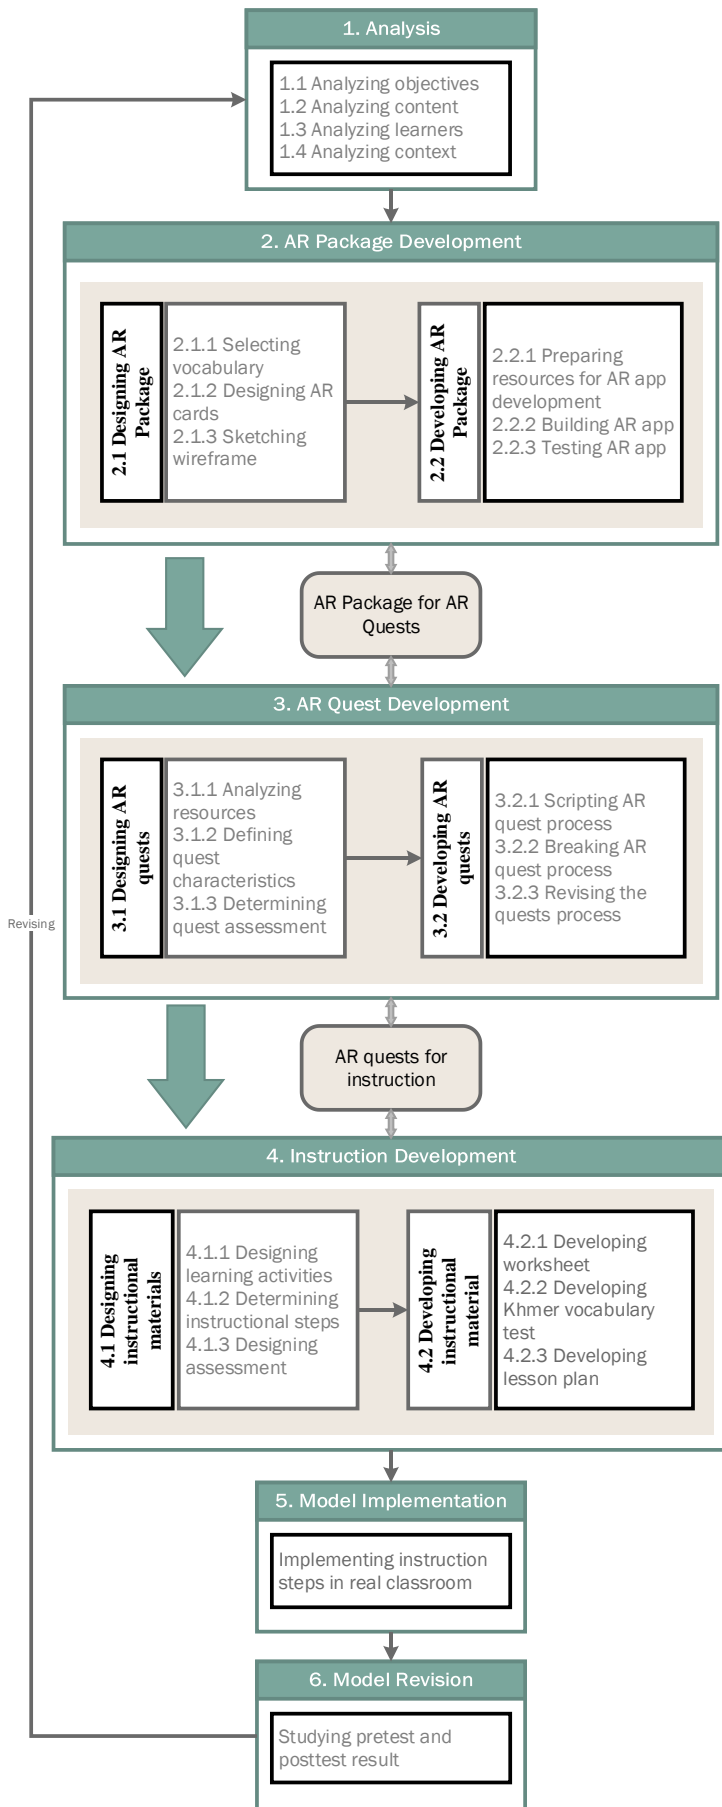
1. Analysis

1.1 Analyzing objectives
1.2 Analyzing content
1.3 Analyzing learners
1.4 Analyzing context

2. AR Package Development

2.1 Designing AR Package

2.1.1 Selecting vocabulary
2.1.2 Designing AR cards
2.1.3 Sketching wireframe

2.2 Developing AR Package

2.2.1 Preparing resources for AR app development
2.2.2 Building AR app
2.2.3 Testing AR app

AR Package for AR Quests

3. AR Quest Development

3.1 Designing AR quests

3.1.1 Analyzing resources
3.1.2 Defining quest characteristics
3.1.3 Determining quest assessment

3.2 Developing AR quests

3.2.1 Scripting AR quest process
3.2.2 Breaking AR quest process
3.2.3 Revising the quests process

Revising

AR quests for instruction

4. Instruction Development

4.1 Designing instructional materials

4.1.1 Designing learning activities
4.1.2 Determining instructional steps
4.1.3 Designing assessment

4.2 Developing instructional material

4.2.1 Developing worksheet
4.2.2 Developing Khmer vocabulary test
4.2.3 Developing lesson plan

5. Model Implementation

Implementing instruction steps in real classroom

6. Model Revision

Studying pretest and posttest result